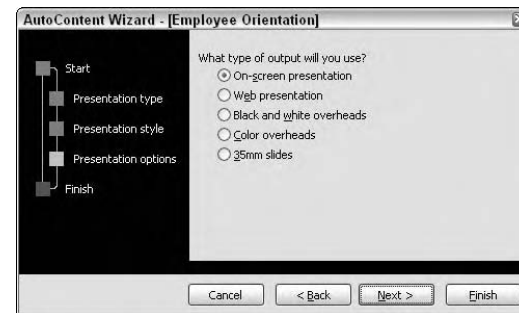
AutoContent Wizard - [Employee Orientation]

Start
Presentation type
Presentation style
Presentation options
Finish

What type of output will you use?
On-screen presentation
Web presentation
Black and white overheads
Color overheads
35mm slides

Cancel
< Back
Next >
Finish